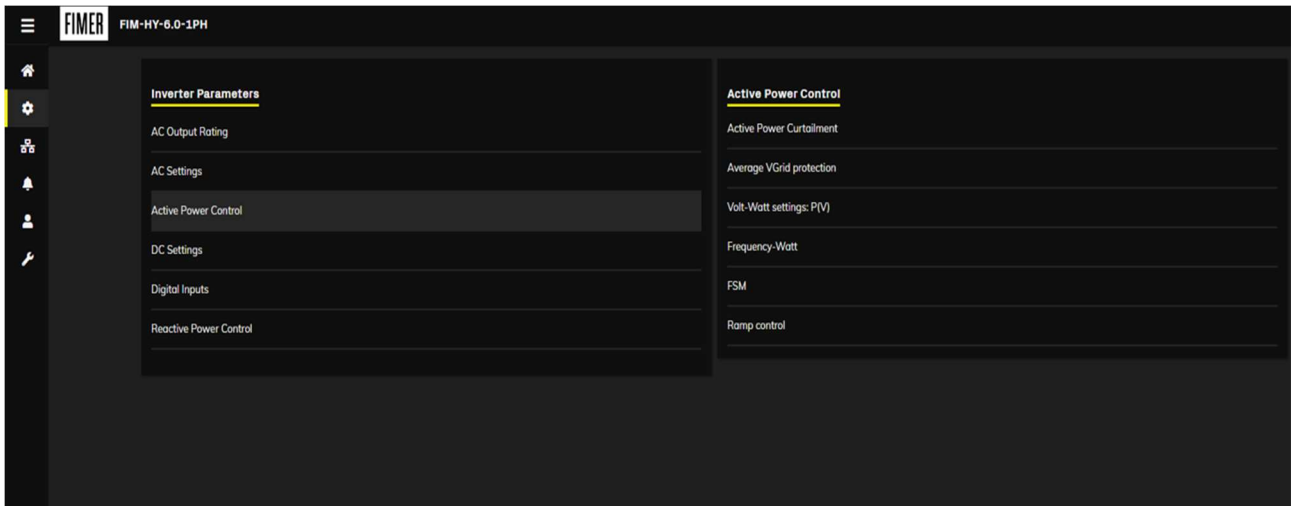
FIMER FIM-HY-6.0-1PH

Inverter Parameters

AC Output Rating

AC Settings

Active Power Control

DC Settings

Digital Inputs

Reactive Power Control

Active Power Control

Active Power Curtailment

Average VGrid protection

Volt-Watt settings: P(V)

Frequency-Watt

FSM

Ramp control